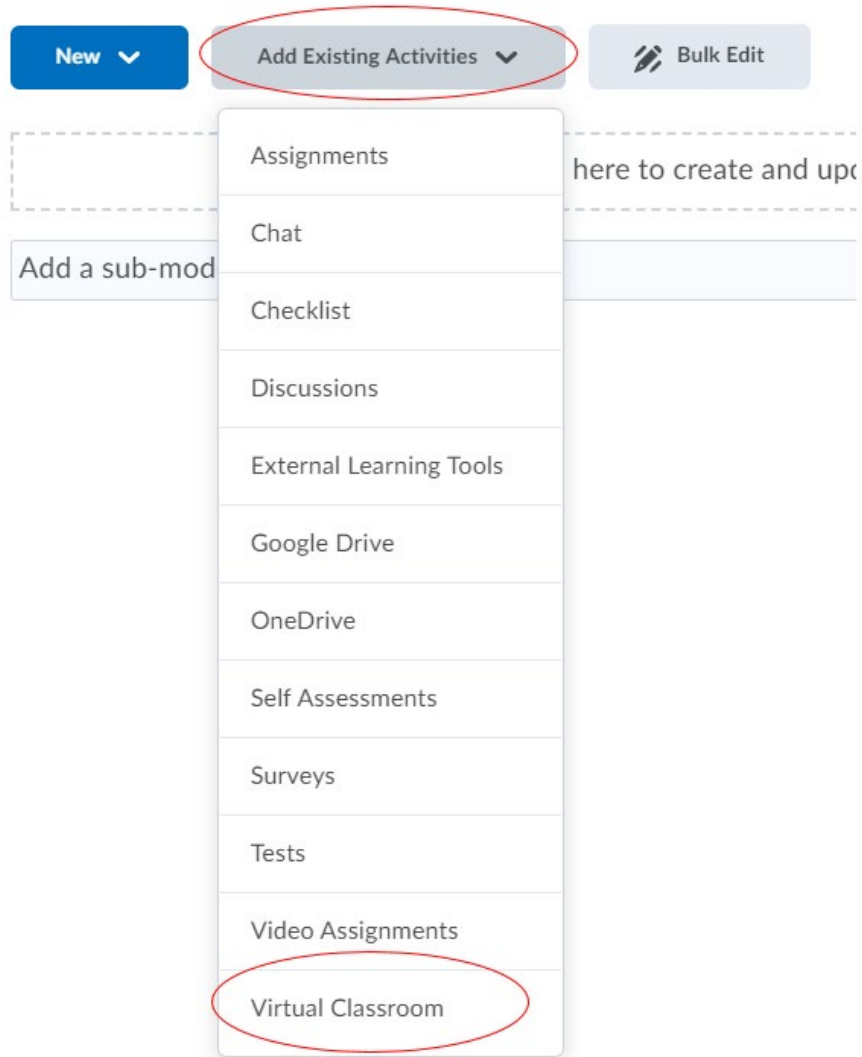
New

Add Existing Activities

Bulk Edit

here to create and upc

Add a sub-mod

Assignments

Chat

Checklist

Discussions

External Learning Tools

Google Drive

OneDrive

Self Assessments

Surveys

Tests

Video Assignments

Virtual Classroom